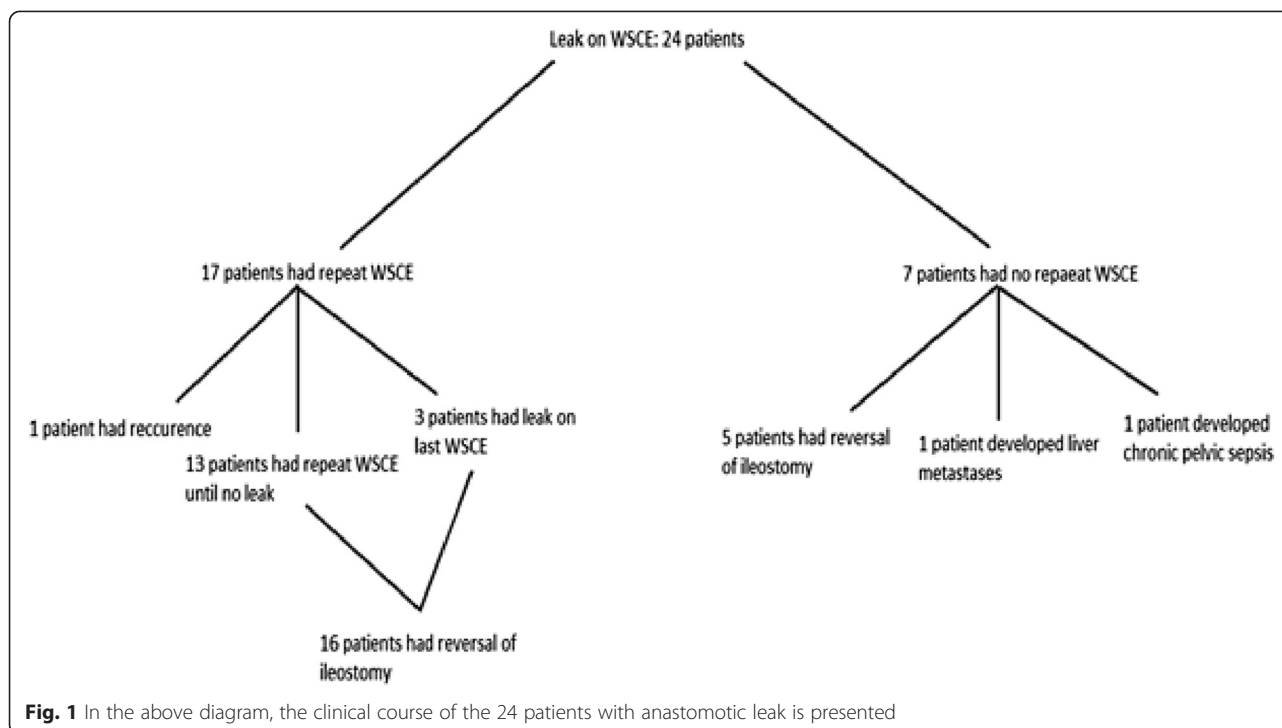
Leak on WSCE: 24 patients

17 patients had repeat WSCE

7 patients had no repaeat WSCE

1 patient had reccurence

13 patients had repeat WSCE until no leak

3 patients had leak on last WSCE

16 patients had reversal of ileostomy

5 patients had reversal of ileostomy

1 patient developed liver metastases

1 patient developed chronic pelvic sepsis

**Fig. 1** In the above diagram, the clinical course of the 24 patients with anastomotic leak is presented